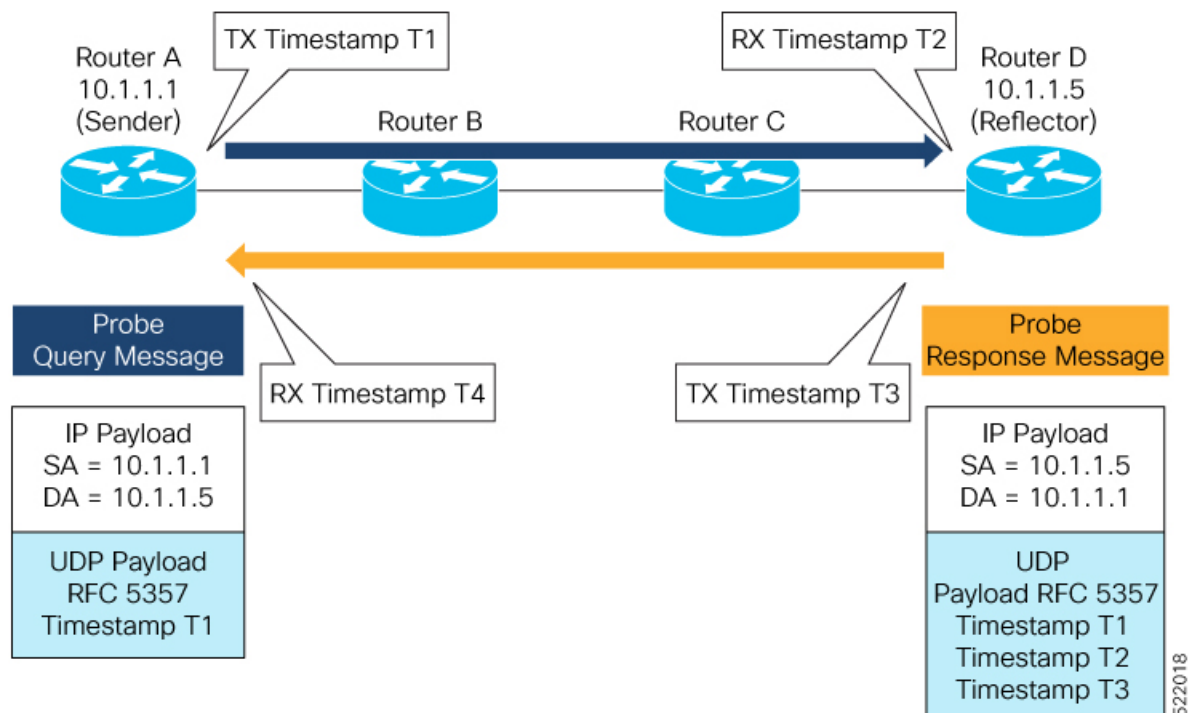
Router A
10.1.1.1
(Sender)

TX Timestamp T1

Router B

Router C

RX Timestamp T2

Router D
10.1.1.5
(Reflector)

Probe
Query Message

RX Timestamp T4

TX Timestamp T3

Probe
Response Message

IP Payload
SA = 10.1.1.1
DA = 10.1.1.5

UDP Payload
RFC 5357
Timestamp T1

IP Payload
SA = 10.1.1.5
DA = 10.1.1.1

UDP
Payload RFC 5357
Timestamp T1
Timestamp T2
Timestamp T3

522018